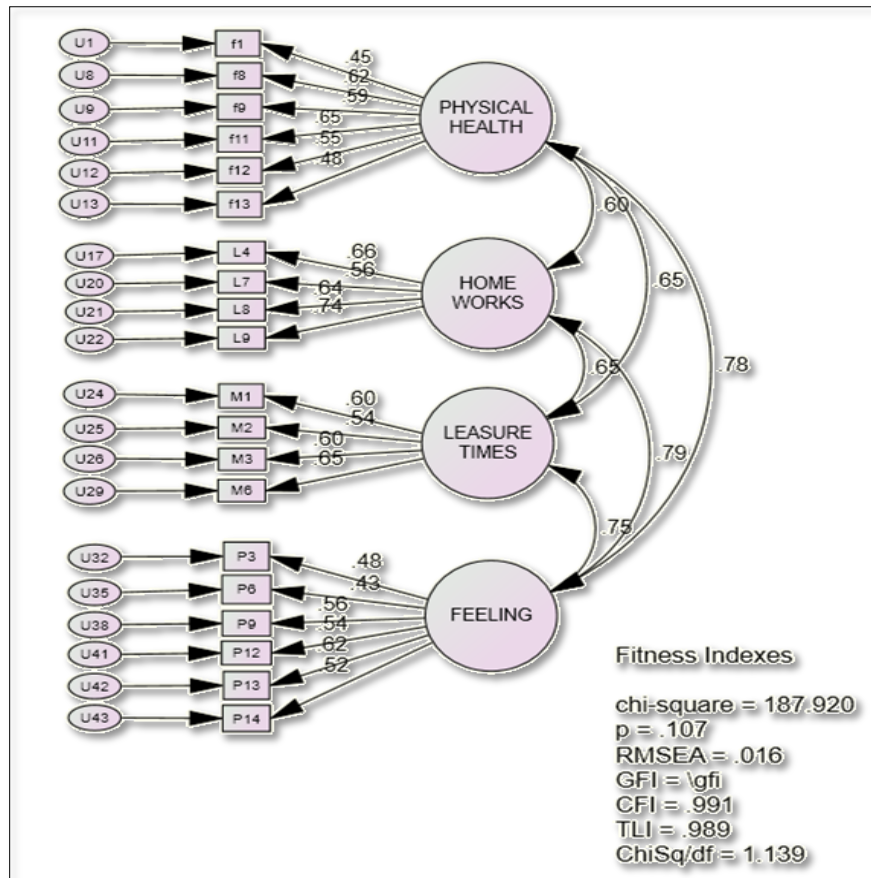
U1
U8
U9
U11
U12
U13
f1
f8
f9
f11
f12
f13
.45
.62
.59
.65
.55
.48
PHYSICAL HEALTH

U17
U20
U21
U22
L4
L7
L8
L9
.66
.56
.64
.74
HOME WORKS

U24
U25
U26
U29
M1
M2
M3
M6
.60
.54
.60
.65
LEASURE TIMES

U32
U35
U38
U41
U42
U43
P3
P6
P9
P12
P13
P14
.48
.43
.56
.54
.62
.52
FEELING

.60
.65
.65
.78
.79
.75

Fitness Indexes

chi-square = 187.920
p = .107
RMSEA = .016
GFI = \gfi
CFI = .991
TLI = .989
ChiSq/df = 1.139